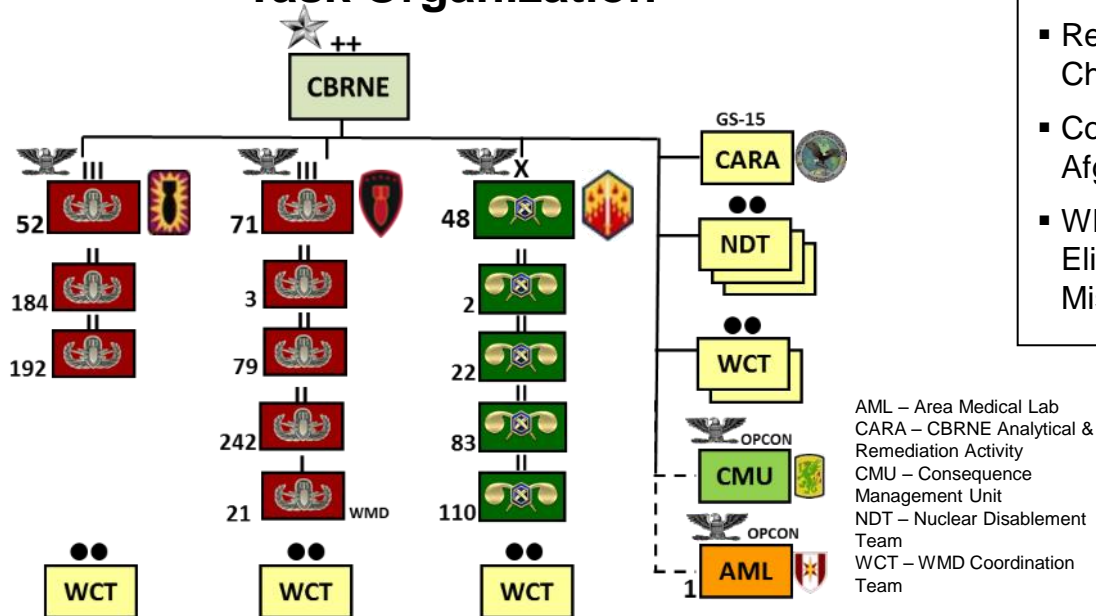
Task Organization

++
CBRNE

III
52

II
184

II
192

WCT

III
71

II
3

II
79

II
242

21 WMD

WCT

X
48

II
2

II
22

II
83

II
110

WCT

GS-15
CARA

NDT

WCT

OPCON
CMU

OPCON
1 AML

AML – Area Medical Lab
CARA – CBRNE Analytical & Remediation Activity
CMU – Consequence Management Unit
NDT – Nuclear Disablement Team
WCT – WMD Coordination Team

▪ Re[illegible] Ch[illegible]

▪ Co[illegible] Afg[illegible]

▪ Wl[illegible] Eli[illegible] Mis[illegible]